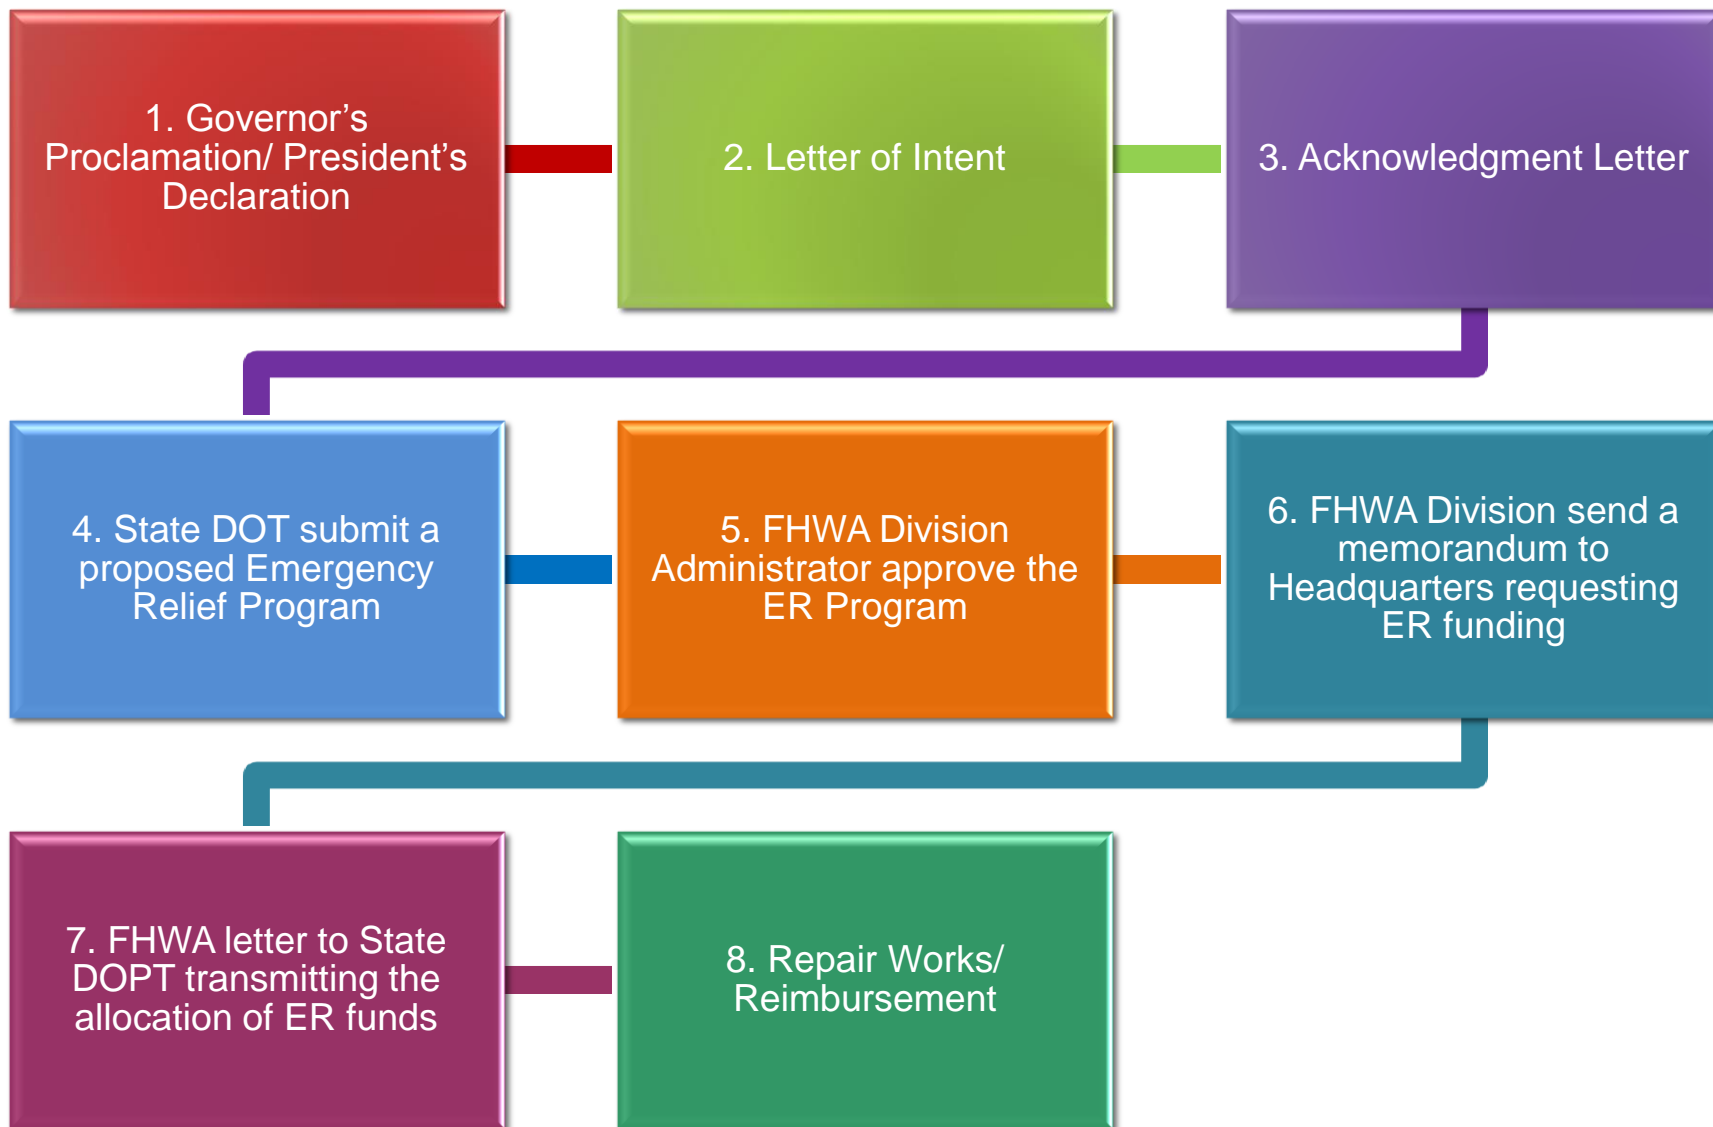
1. Governor’s Proclamation/ President’s Declaration

2. Letter of Intent

3. Acknowledgment Letter

4. State DOT submit a proposed Emergency Relief Program

5. FHWA Division Administrator approve the ER Program

6. FHWA Division send a memorandum to Headquarters requesting ER funding

7. FHWA letter to State DOPT transmitting the allocation of ER funds

8. Repair Works/ Reimbursement